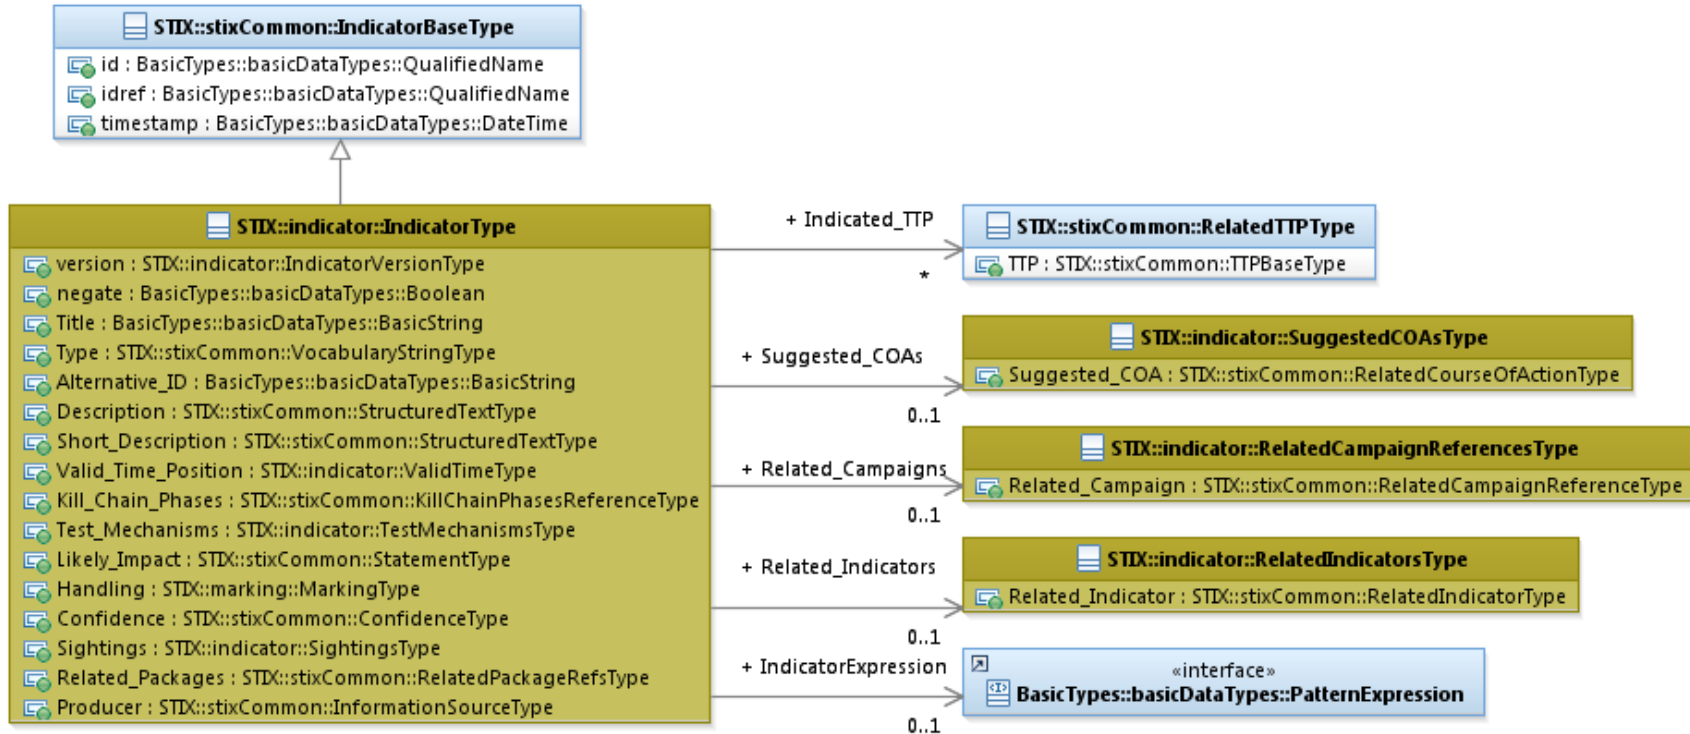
STIX::stixCommon::IndicatorBaseType
id : BasicTypes::basicDataTypes::QualifiedName
idref : BasicTypes::basicDataTypes::QualifiedName
timestamp : BasicTypes::basicDataTypes::DateTime

STIX::indicator::IndicatorType
version : STIX::indicator::IndicatorVersionType
negate : BasicTypes::basicDataTypes::Boolean
Title : BasicTypes::basicDataTypes::BasicString
Type : STIX::stixCommon::VocabularyStringType
Alternative_ID : BasicTypes::basicDataTypes::BasicString
Description : STIX::stixCommon::StructuredTextType
Short_Description : STIX::stixCommon::StructuredTextType
Valid_Time_Position : STIX::indicator::ValidTimeType
Kill_Chain_Phases : STIX::stixCommon::KillChainPhasesReferenceType
Test_Mechanisms : STIX::indicator::TestMechanismsType
Likely_Impact : STIX::stixCommon::StatementType
Handling : STIX::marking::MarkingType
Confidence : STIX::stixCommon::ConfidenceType
Sightings : STIX::indicator::SightingsType
Related_Packages : STIX::stixCommon::RelatedPackageRefsType
Producer : STIX::stixCommon::InformationSourceType

+ Indicated_TTP
*
STIX::stixCommon::RelatedTTPType
TTP : STIX::stixCommon::TTPBaseType

+ Suggested_COAs
0..1
STIX::indicator::SuggestedCOAsType
Suggested_COA : STIX::stixCommon::RelatedCourseOfActionType

+ Related_Campaigns
0..1
STIX::indicator::RelatedCampaignReferencesType
Related_Campaign : STIX::stixCommon::RelatedCampaignReferenceType

+ Related_Indicators
0..1
STIX::indicator::RelatedIndicatorsType
Related_Indicator : STIX::stixCommon::RelatedIndicatorType

+ IndicatorExpression
0..1
«interface»
BasicTypes::basicDataTypes::PatternExpression